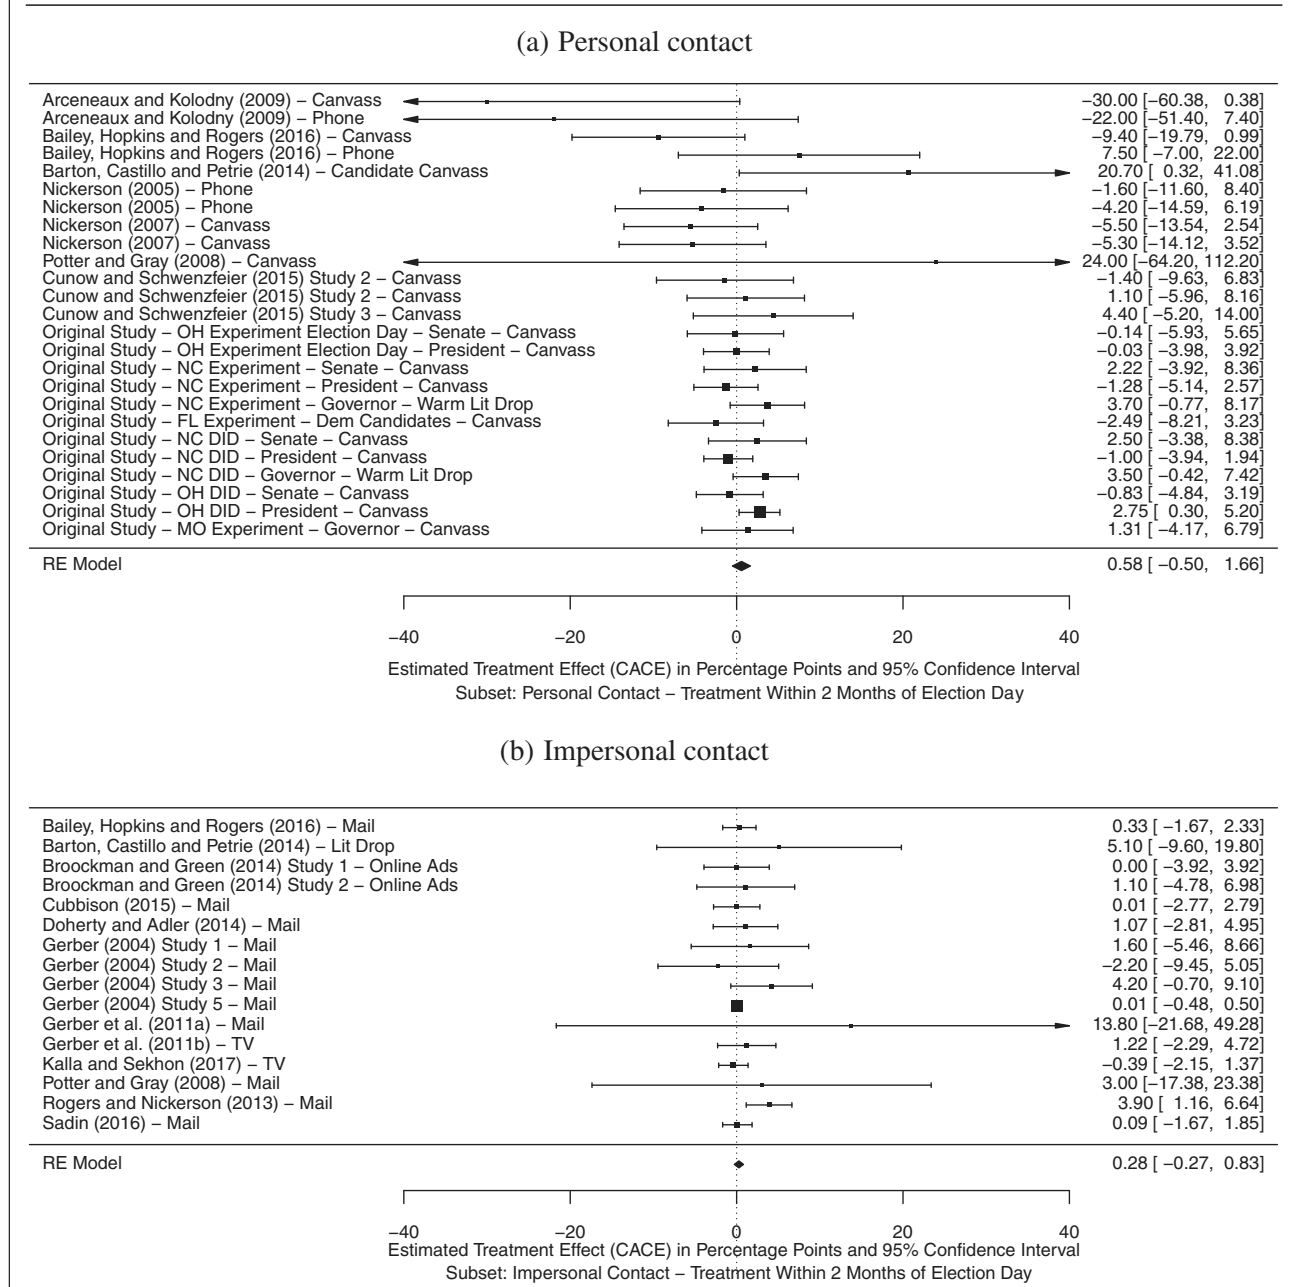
(a) Personal contact

Arceneaux and Kolodny (2009) – Canvass −30.00 [−60.38, 0.38]
Arceneaux and Kolodny (2009) – Phone −22.00 [−51.40, 7.40]
Bailey, Hopkins and Rogers (2016) – Canvass −9.40 [−19.79, 0.99]
Bailey, Hopkins and Rogers (2016) – Phone 7.50 [−7.00, 22.00]
Barton, Castillo and Petrie (2014) – Candidate Canvass 20.70 [0.32, 41.08]
Nickerson (2005) – Phone −1.60 [−11.60, 8.40]
Nickerson (2005) – Phone −4.20 [−14.59, 6.19]
Nickerson (2007) – Canvass −5.50 [−13.54, 2.54]
Nickerson (2007) – Canvass −5.30 [−14.12, 3.52]
Potter and Gray (2008) – Canvass 24.00 [−64.20, 112.20]
Cunow and Schwenzfeier (2015) Study 2 – Canvass −1.40 [−9.63, 6.83]
Cunow and Schwenzfeier (2015) Study 2 – Canvass 1.10 [−5.96, 8.16]
Cunow and Schwenzfeier (2015) Study 3 – Canvass 4.40 [−5.20, 14.00]
Original Study – OH Experiment Election Day – Senate – Canvass −0.14 [−5.93, 5.65]
Original Study – OH Experiment Election Day – President – Canvass −0.03 [−3.98, 3.92]
Original Study – NC Experiment – Senate – Canvass 2.22 [−3.92, 8.36]
Original Study – NC Experiment – President – Canvass −1.28 [−5.14, 2.57]
Original Study – NC Experiment – Governor – Warm Lit Drop 3.70 [−0.77, 8.17]
Original Study – FL Experiment – Dem Candidates – Canvass −2.49 [−8.21, 3.23]
Original Study – NC DID – Senate – Canvass 2.50 [−3.38, 8.38]
Original Study – NC DID – President – Canvass −1.00 [−3.94, 1.94]
Original Study – NC DID – Governor – Warm Lit Drop 3.50 [−0.42, 7.42]
Original Study – OH DID – Senate – Canvass −0.83 [−4.84, 3.19]
Original Study – OH DID – President – Canvass 2.75 [0.30, 5.20]
Original Study – MO Experiment – Governor – Canvass 1.31 [−4.17, 6.79]

RE Model 0.58 [−0.50, 1.66]

−40 −20 0 20 40
Estimated Treatment Effect (CACE) in Percentage Points and 95% Confidence Interval
Subset: Personal Contact – Treatment Within 2 Months of Election Day

(b) Impersonal contact

Bailey, Hopkins and Rogers (2016) – Mail 0.33 [−1.67, 2.33]
Barton, Castillo and Petrie (2014) – Lit Drop 5.10 [−9.60, 19.80]
Broockman and Green (2014) Study 1 – Online Ads 0.00 [−3.92, 3.92]
Broockman and Green (2014) Study 2 – Online Ads 1.10 [−4.78, 6.98]
Cubbison (2015) – Mail 0.01 [−2.77, 2.79]
Doherty and Adler (2014) – Mail 1.07 [−2.81, 4.95]
Gerber (2004) Study 1 – Mail 1.60 [−5.46, 8.66]
Gerber (2004) Study 2 – Mail −2.20 [−9.45, 5.05]
Gerber (2004) Study 3 – Mail 4.20 [−0.70, 9.10]
Gerber (2004) Study 5 – Mail 0.01 [−0.48, 0.50]
Gerber et al. (2011a) – Mail 13.80 [−21.68, 49.28]
Gerber et al. (2011b) – TV 1.22 [−2.29, 4.72]
Kalla and Sekhon (2017) – TV −0.39 [−2.15, 1.37]
Potter and Gray (2008) – Mail 3.00 [−17.38, 23.38]
Rogers and Nickerson (2013) – Mail 3.90 [1.16, 6.64]
Sadin (2016) – Mail 0.09 [−1.67, 1.85]

RE Model 0.28 [−0.27, 0.83]

−40 −20 0 20 40
Estimated Treatment Effect (CACE) in Percentage Points and 95% Confidence Interval
Subset: Impersonal Contact – Treatment Within 2 Months of Election Day